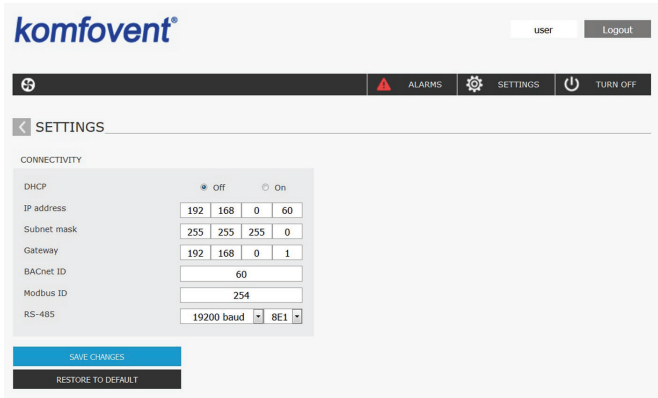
komfovent®

user
Logout

ALARMS
SETTINGS
TURN OFF

SETTINGS

CONNECTIVITY

| | |
|---|---|
| DHCP | Off   On |
| IP address | 192 168 0 60 |
| Subnet mask | 255 255 255 0 |
| Gateway | 192 168 0 1 |
| BACnet ID | 60 |
| Modbus ID | 254 |
| RS-485 | 19200 baud   8E1 |

SAVE CHANGES
RESTORE TO DEFAULT